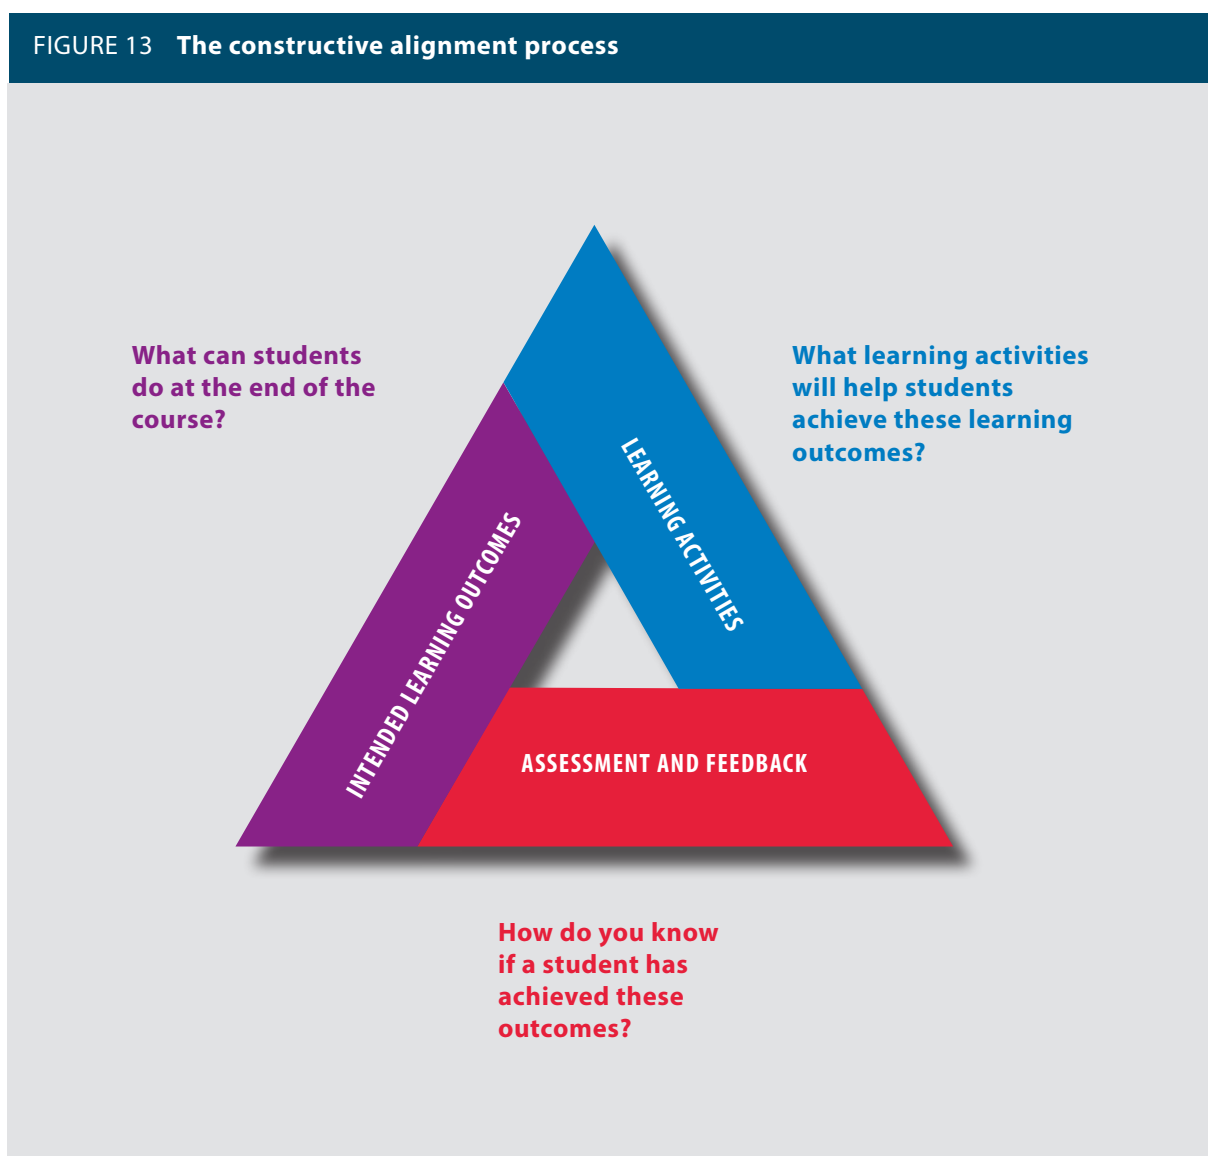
FIGURE 13 **The constructive alignment process**

What can students do at the end of the course?

What learning activities will help students achieve these learning outcomes?

LEARNING ACTIVITIES

INTENDED LEARNING OUTCOMES

ASSESSMENT AND FEEDBACK

How do you know if a student has achieved these outcomes?